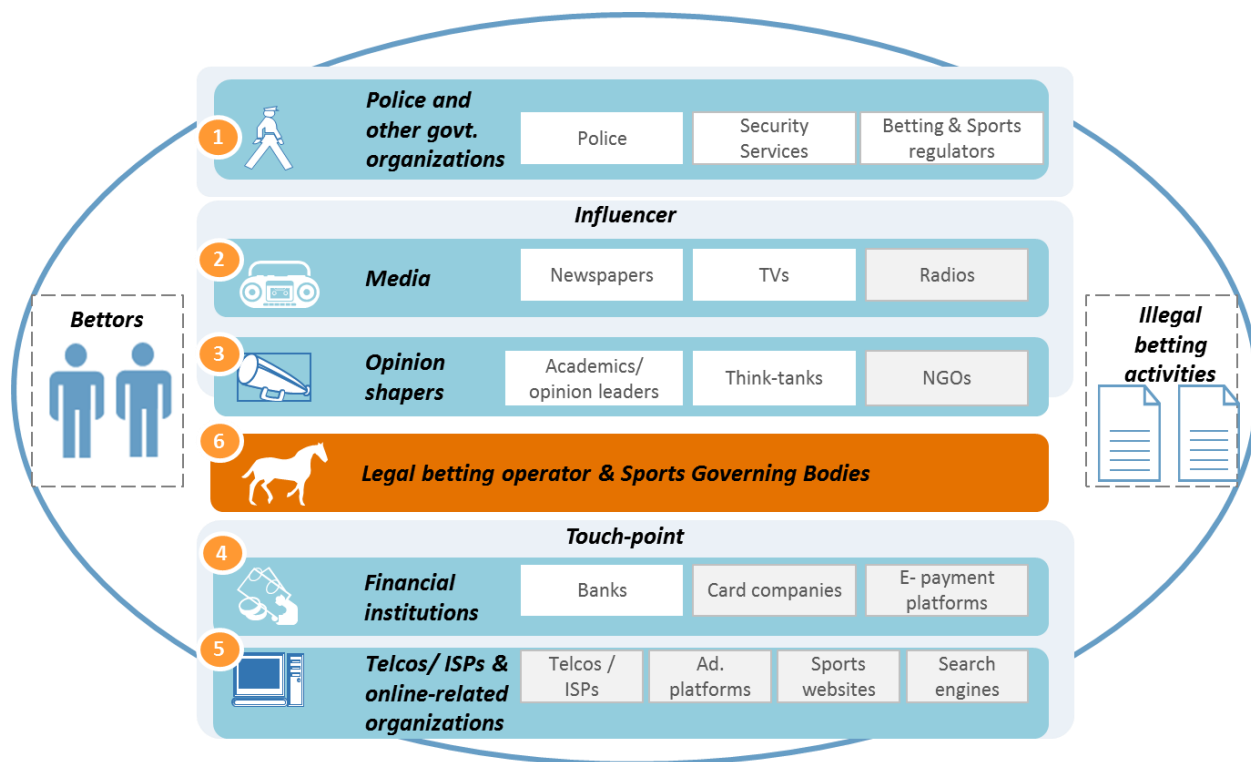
Bettors

1 Police and other govt. organizations
Police
Security Services
Betting & Sports regulators

Influencer

2 Media
Newspapers
TVs
Radios

3 Opinion shapers
Academics/ opinion leaders
Think-tanks
NGOs

6 Legal betting operator & Sports Governing Bodies

Touch-point

4 Financial institutions
Banks
Card companies
E- payment platforms

5 Telcos/ ISPs & online-related organizations
Telcos / ISPs
Ad. platforms
Sports websites
Search engines

Illegal betting activities